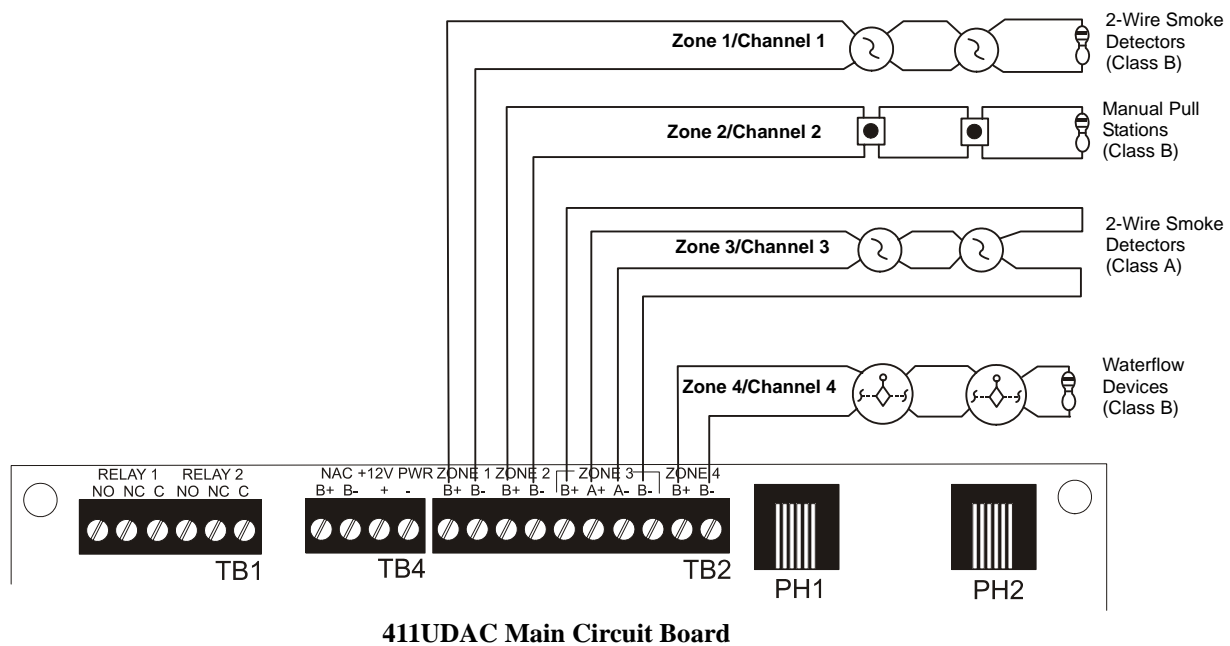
Zone 1/Channel 1

2-Wire Smoke Detectors (Class B)

Zone 2/Channel 2

Manual Pull Stations (Class B)

Zone 3/Channel 3

2-Wire Smoke Detectors (Class A)

Zone 4/Channel 4

Waterflow Devices (Class B)

RELAY 1 RELAY 2
NO NC C NO NC C

NAC +12V PWR ZONE 1 ZONE 2 ZONE 3 ZONE 4
B+ B- + - B+ B- B+ B- B+ A+ A- B- B+ B-

TB1 TB4 TB2 PH1 PH2

411UDAC Main Circuit Board